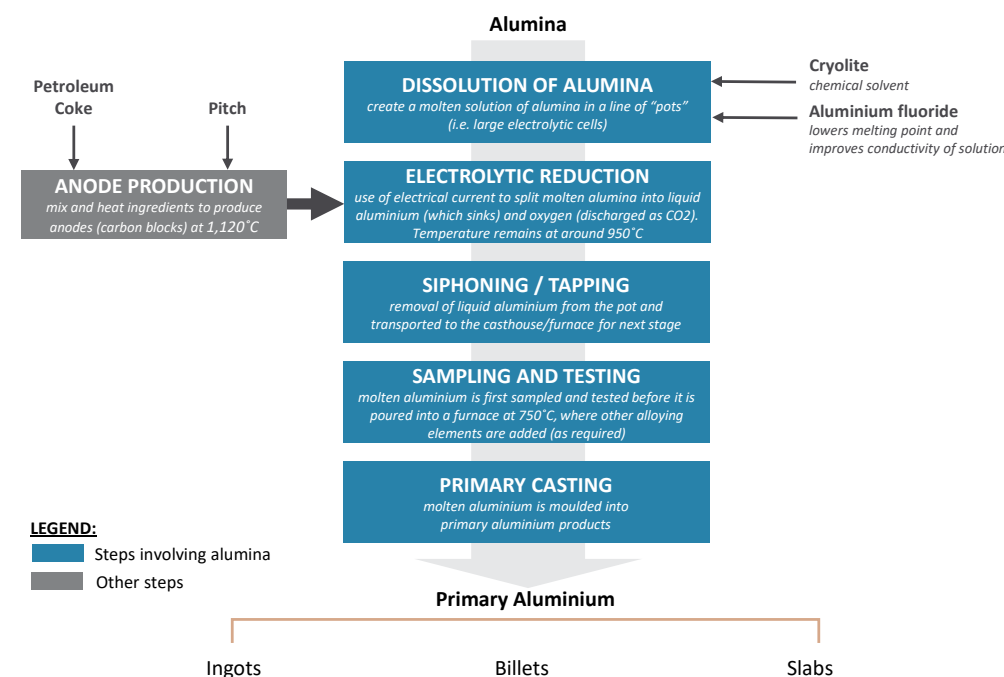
Alumina

Petroleum Coke

Pitch

ANODE PRODUCTION
mix and heat ingredients to produce anodes (carbon blocks) at 1,120˚C

DISSOLUTION OF ALUMINA
create a molten solution of alumina in a line of "pots" (i.e. large electrolytic cells)

Cryolite
chemical solvent

Aluminium fluoride
lowers melting point and improves conductivity of solution

ELECTROLYTIC REDUCTION
use of electrical current to split molten alumina into liquid aluminium (which sinks) and oxygen (discharged as CO2). Temperature remains at around 950˚C

SIPHONING / TAPPING
removal of liquid aluminium from the pot and transported to the casthouse/furnace for next stage

SAMPLING AND TESTING
molten aluminium is first sampled and tested before it is poured into a furnace at 750˚C, where other alloying elements are added (as required)

PRIMARY CASTING
molten aluminium is moulded into primary aluminium products

LEGEND:
Steps involving alumina
Other steps

Primary Aluminium

Ingots
Billets
Slabs